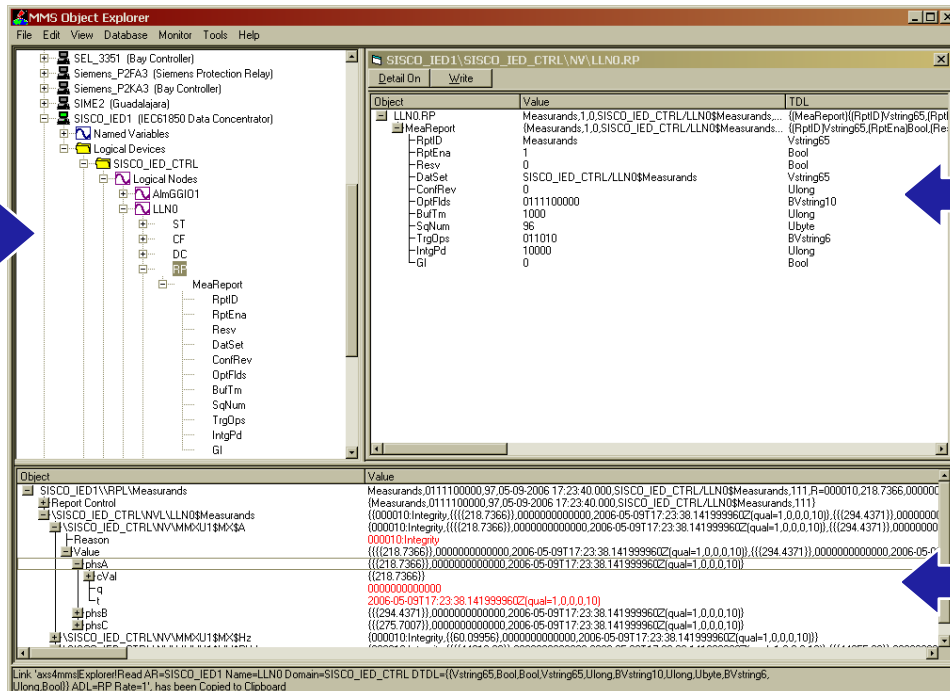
MMS Object Explorer
File Edit View Database Monitor Tools Help

SEL_3351 (Bay Controller)
Siemens_P2FA3 (Siemens Protection Relay)
Siemens_P2KA3 (Bay Controller)
SIME2 (Guadalajara)
SISCO_IED1 (IEC61850 Data Concentrator)
Named Variables
Logical Devices
SISCO_IED_CTRL
Logical Nodes
AlmGGIO1
LLN0
ST
CF
DC
RP
MeaReport
RptID
RptEna
Resv
DatSet
ConfRev
OptFlds
BufTm
SqNum
TrgOps
IntgPd
GI

SISCO_IED1\SISCO_IED_CTRL\NV\LLN0.RP
Detail On Write

| Object | Value | TDL |
|---|---|---|
| LLN0.RP | Measurands,1,0,SISCO_IED_CTRL/LLN0$Measurands,... | {(MeaReport}{(RptID)Vstring65,(Rpt |
| MeaReport | {Measurands,1,0,SISCO_IED_CTRL/LLN0$Measurands... | {(RptID)Vstring65,(RptEna)Bool,(Re |
| RptID | Measurands | Vstring65 |
| RptEna | 1 | Bool |
| Resv | 0 | Bool |
| DatSet | SISCO_IED_CTRL/LLN0$Measurands | Vstring65 |
| ConfRev | 0 | Ulong |
| OptFlds | 0111100000 | BVstring10 |
| BufTm | 1000 | Ulong |
| SqNum | 96 | Ubyte |
| TrgOps | 011010 | BVstring6 |
| IntgPd | 10000 | Ulong |
| GI | 0 | Bool |

| Object | Value |
|---|---|
| SISCO_IED1\\RPL\Measurands | Measurands,0111100000,97,05-09-2006 17:23:40.000,SISCO_IED_CTRL/LLN0$Measurands,111,R=000010,218.7366,000000 |
| Report Control | {Measurands,0111100000,97,05-09-2006 17:23:40.000,SISCO_IED_CTRL/LLN0$Measurands,111} |
| \SISCO_IED_CTRL\NVL\LLN0$Measurands | {000010:Integrity,{{{{218.7366}},0000000000000,2006-05-09T17:23:38.141999960Z(qual=1,0,0,0,10)},{{{294.4371}},0000000 |
| \SISCO_IED_CTRL\NV\MMXU1$MX$A | {000010:Integrity,{{{{218.7366}},0000000000000,2006-05-09T17:23:38.141999960Z(qual=1,0,0,0,10)},{{{294.4371}},0000000 |
| Reason | 000010:Integrity |
| Value | {{{{218.7366}},0000000000000,2006-05-09T17:23:38.141999960Z(qual=1,0,0,0,10)},{{{294.4371}},0000000000000,2006-05-0 |
| phsA | {{{218.7366}},0000000000000,2006-05-09T17:23:38.141999960Z(qual=1,0,0,0,10)} |
| cVal | {{218.7366}} |
| q | 0000000000000 |
| t | 2006-05-09T17:23:38.141999960Z(qual=1,0,0,0,10) |
| phsB | {{{294.4371}},0000000000000,2006-05-09T17:23:38.141999960Z(qual=1,0,0,0,10)} |
| phsC | {{{275.7007}},0000000000000,2006-05-09T17:23:38.141999960Z(qual=1,0,0,0,10)} |
| \SISCO_IED_CTRL\NV\MMXU1$MX$Hz | {000010:Integrity,{{60.09956},0000000000000,2006-05-09T17:23:38.141999960Z(qual=1,0,0,0,10)}} |

Link 'axs4mms|Explorer|Read AR=SISCO_IED1 Name=LLN0 Domain=SISCO_IED_CTRL DTDL={(Vstring65,Bool,Bool,Vstring65,Ulong,BVstring10,Ulong,Ubyte,BVstring6, Ulong,Bool}} ADL=RP Rate=1', has been Copied to Clipboard